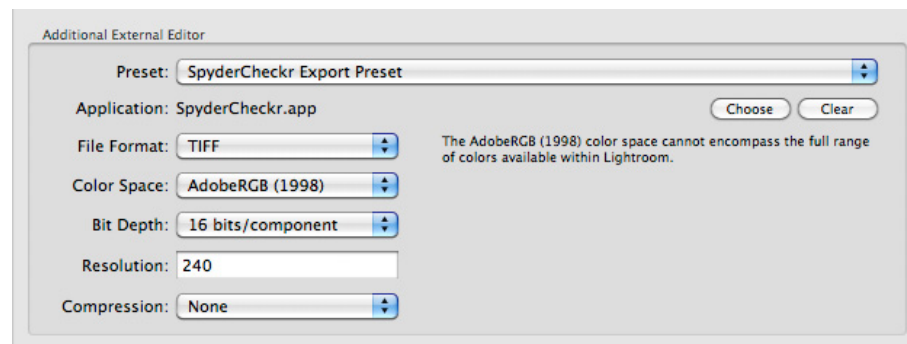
Additional External Editor

Preset: SpyderCheckr Export Preset

Application: SpyderCheckr.app

Choose Clear

File Format: TIFF

The AdobeRGB (1998) color space cannot encompass the full range of colors available within Lightroom.

Color Space: AdobeRGB (1998)

Bit Depth: 16 bits/component

Resolution: 240

Compression: None